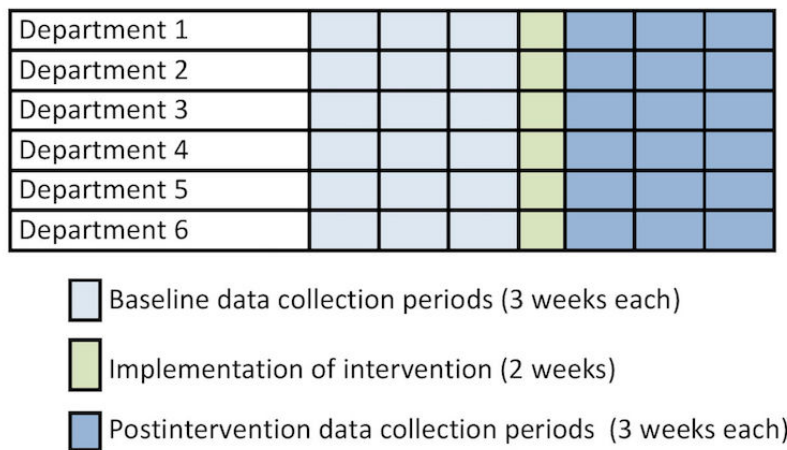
| Department 1 | | | | | | | |
|---|---|---|---|---|---|---|---|
| Department 2 | | | | | | | |
| Department 3 | | | | | | | |
| Department 4 | | | | | | | |
| Department 5 | | | | | | | |
| Department 6 | | | | | | | |

Baseline data collection periods (3 weeks each)

Implementation of intervention (2 weeks)

Postintervention data collection periods (3 weeks each)